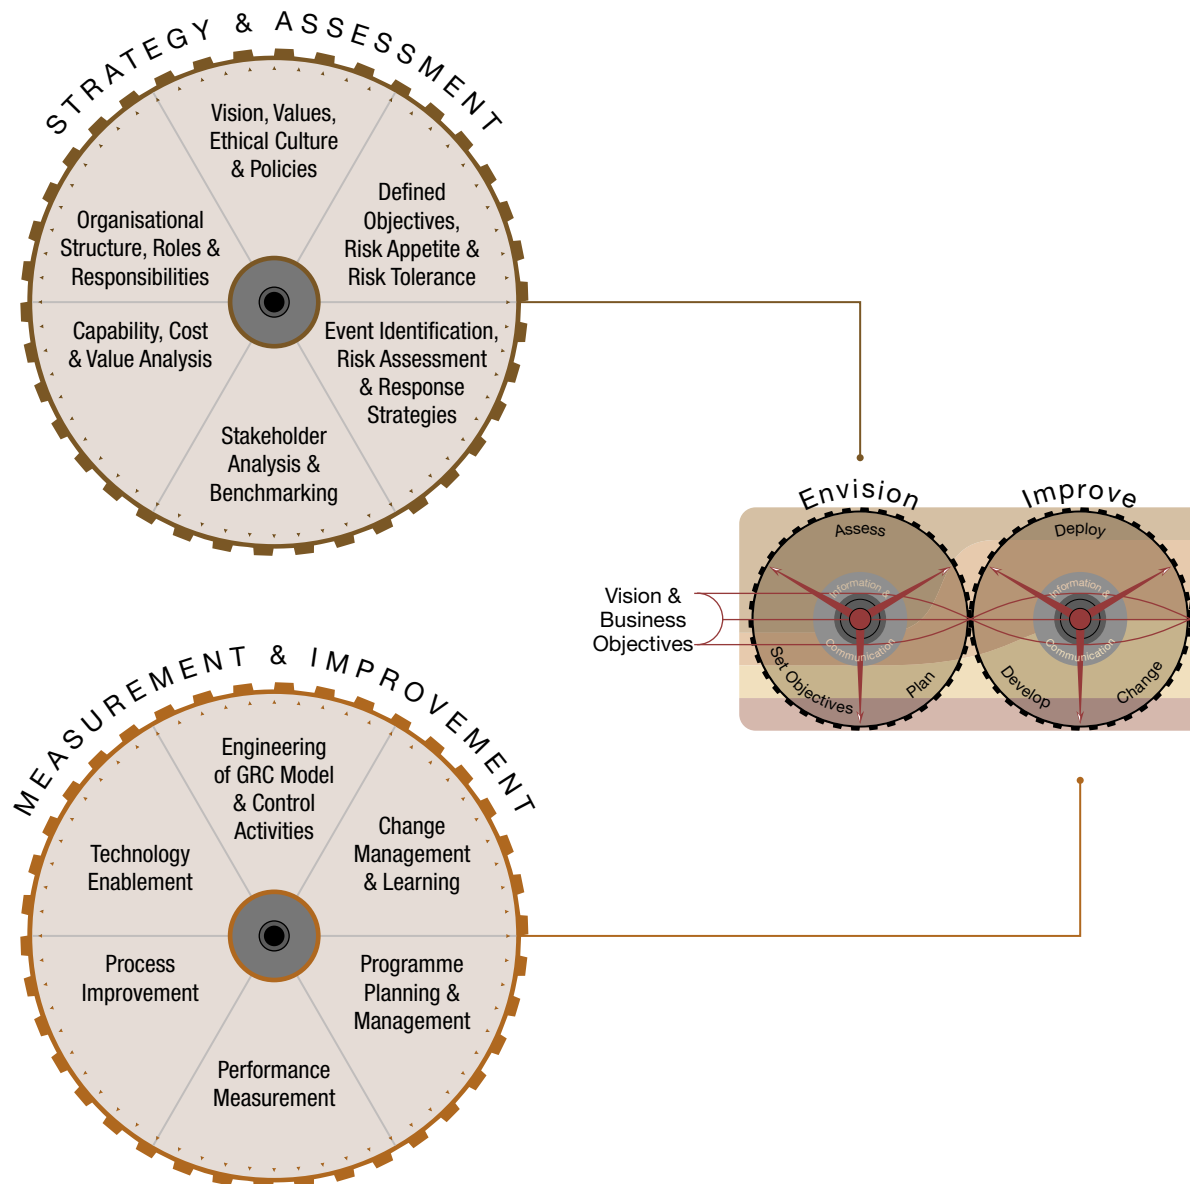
STRATEGY & ASSESSMENT

Vision, Values, Ethical Culture & Policies

Defined Objectives, Risk Appetite & Risk Tolerance

Event Identification, Risk Assessment & Response Strategies

Stakeholder Analysis & Benchmarking

Capability, Cost & Value Analysis

Organisational Structure, Roles & Responsibilities

Envision

Improve

Assess

Deploy

Information &

Communication

Information &

Communication

Set Objectives

Plan

Develop

Change

Vision & Business Objectives

MEASUREMENT & IMPROVEMENT

Engineering of GRC Model & Control Activities

Change Management & Learning

Programme Planning & Management

Performance Measurement

Process Improvement

Technology Enablement